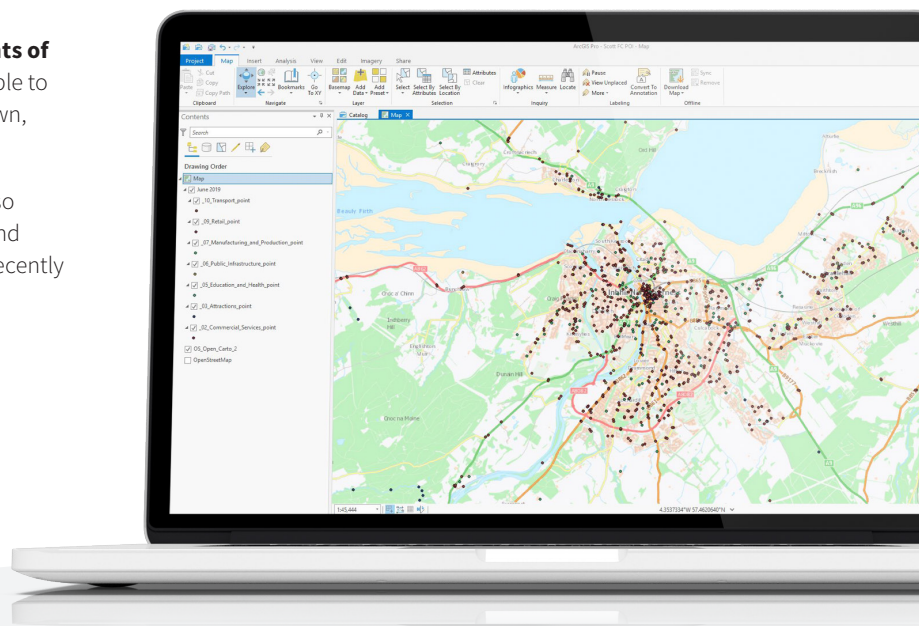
nts of
ble to
wn,

so
nd
ecently

ArcGIS Pro - Scott FC POI - Map

Project Map Insert Analysis View Edit Imagery Share

Cut Copy Copy Path Paste
Clipboard

Explore Bookmarks Go To XY
Navigate

Basemap Add Data Add Preset
Layer

Select Select By Attributes Select By Location Attributes Clear
Selection

Infographics Measure Locate
Inquiry

Pause View Unplaced More
Convert To Annotation
Labeling

Download Map Sync Remove
Offline

Contents

Search

Drawing Order

Map
June 2019
_10_Transport_point
_09_Retail_point
_07_Manufacturing_and_Production_point
_06_Public_Infrastructure_point
_05_Education_and_Health_point
_03_Attractions_point
_02_Commercial_Services_point
OS_Open_Carto_2
OpenStreetMap

Catalog Map

Beauly Firth

Ord Hill

Dunain Hill

1:45,444

4.3537334°W 57.4635640°N